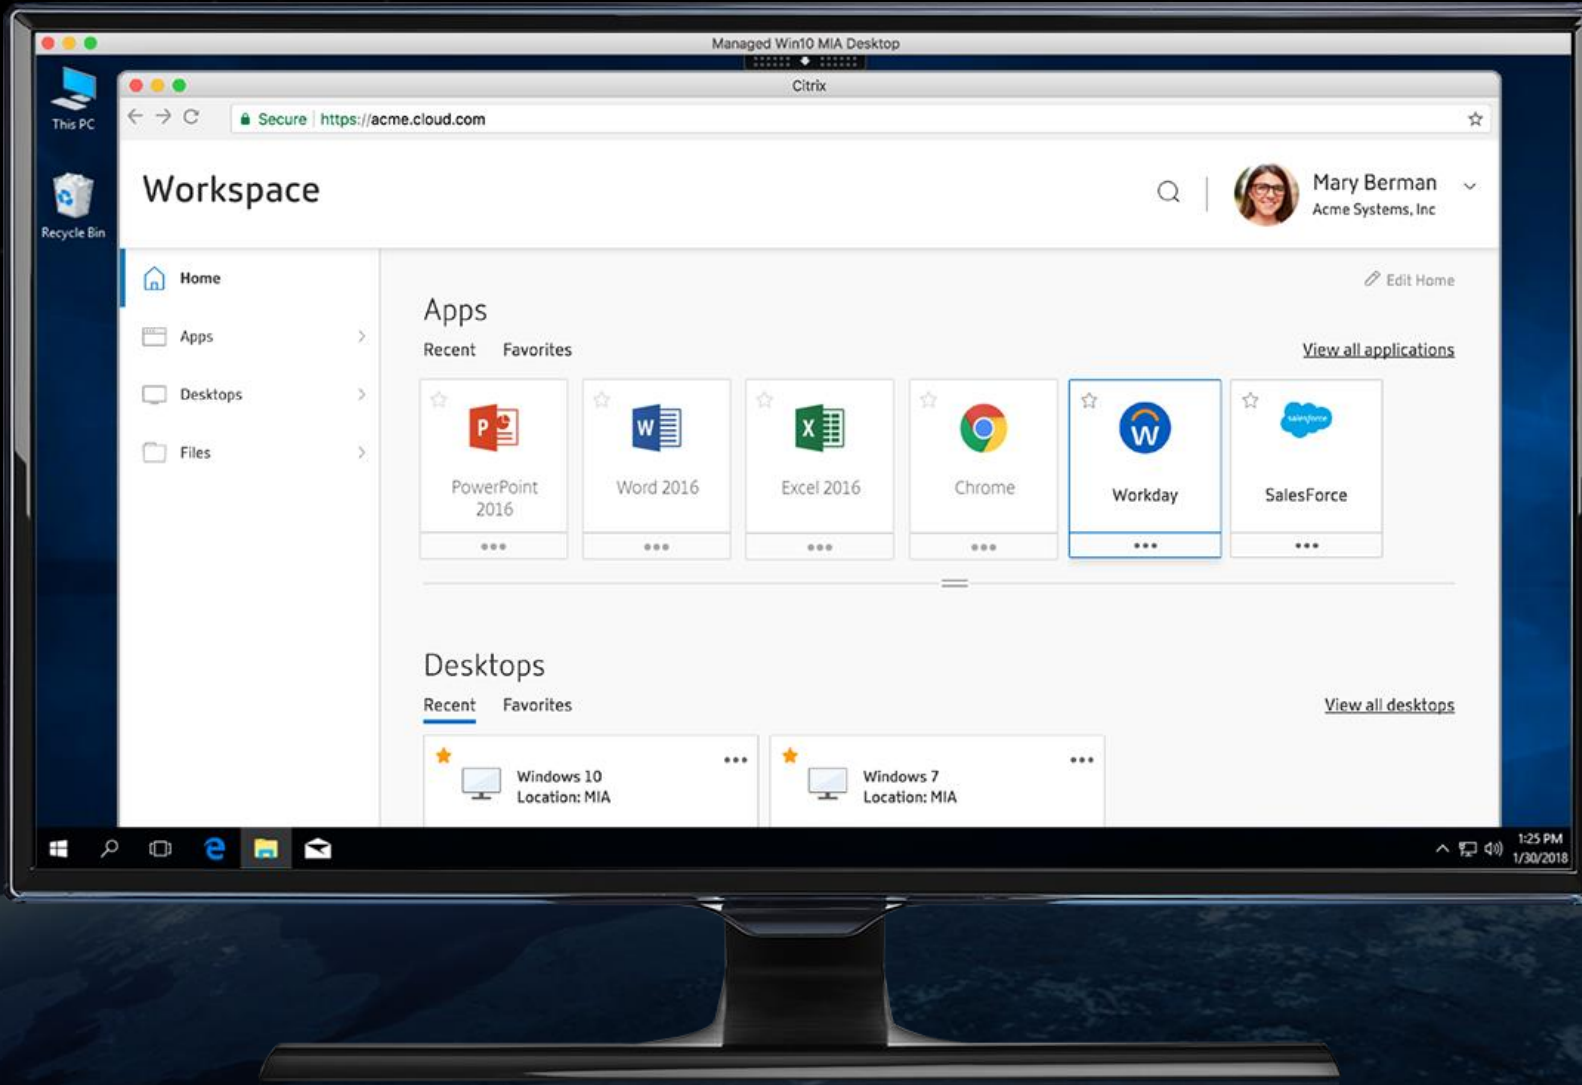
Managed Win10 MIA Desktop

This PC

Recycle Bin

Citrix

Secure | https://acme.cloud.com

Workspace

Mary Berman
Acme Systems, Inc

Home

Apps

Desktops

Files

Edit Home

Apps

Recent Favorites

View all applications

PowerPoint 2016

Word 2016

Excel 2016

Chrome

Workday

SalesForce

Desktops

Recent Favorites

View all desktops

Windows 10
Location: MIA

Windows 7
Location: MIA

1:25 PM
1/30/2018